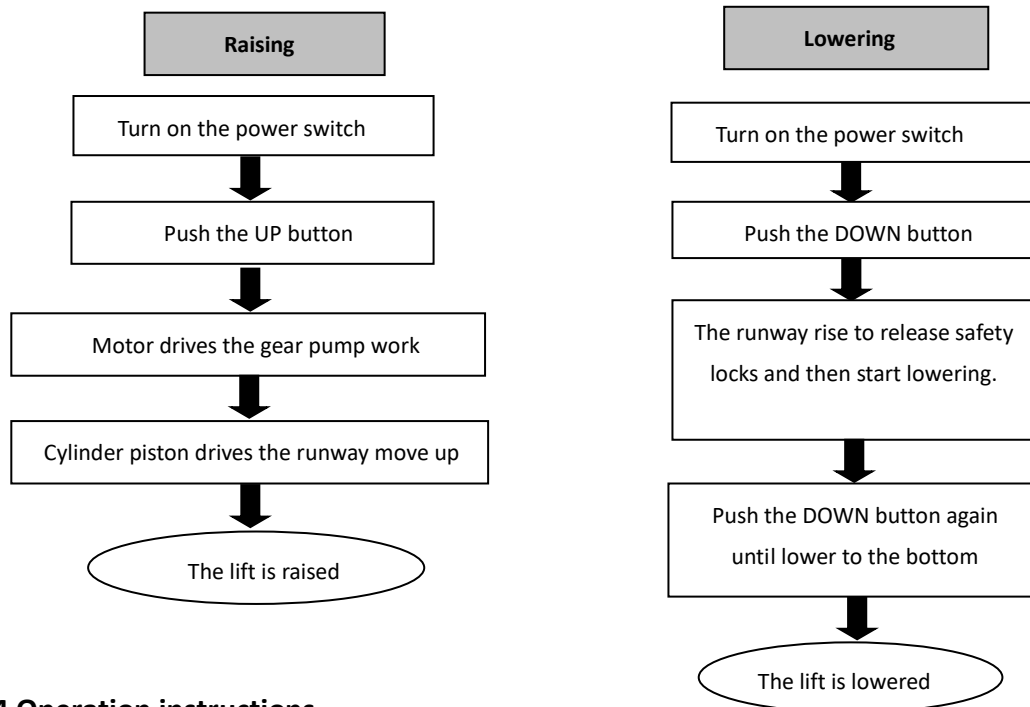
Raising

Turn on the power switch

Push the UP button

Motor drives the gear pump work

Cylinder piston drives the runway move up

The lift is raised

Lowering

Turn on the power switch

Push the DOWN button

The runway rise to release safety locks and then start lowering.

Push the DOWN button again until lower to the bottom

The lift is lowered

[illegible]1 Operation instructions